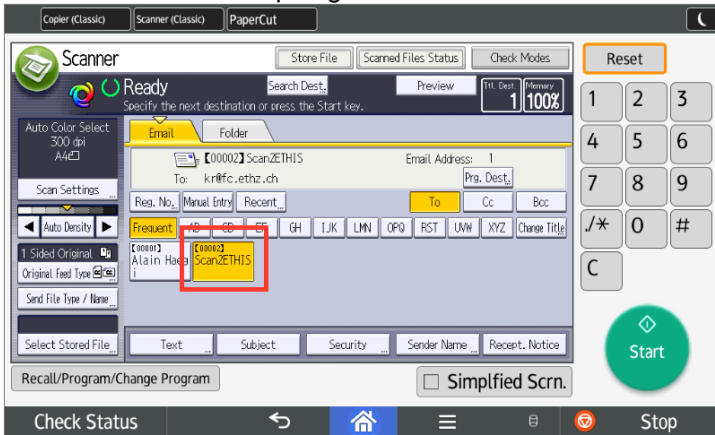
Copier (Classic) Scanner (Classic) PaperCut

Scanner
Store File
Scanned Files Status
Check Modes
Reset

Ready
Specify the next destination or press the Start key.
Search Dest.
Preview
Ttl. Dest. 1
Memory 100%

Auto Color Select
300 dpi
A4

Scan Settings

Auto Density

1 Sided Original
Original Feed Type

Send File Type / Name

Select Stored File

Email
Folder

【00002】Scan2ETHIS
To: kr@fc.ethz.ch
Email Address: 1
Prg. Dest.

Reg. No.
Manual Entry
Recent
To
Cc
Bcc

Frequent
AB
CD
EF
GH
IJK
LMN
OPQ
RST
UVW
XYZ
Change Title

【00001】
Alain Haeg
i
【00002】
Scan2ETHIS

Text
Subject
Security
Sender Name
Recept. Notice

1 2 3
4 5 6
7 8 9
./* 0 #
C

Start

Recall/Program/Change Program
Simplfied Scrn.

Check Status
Stop